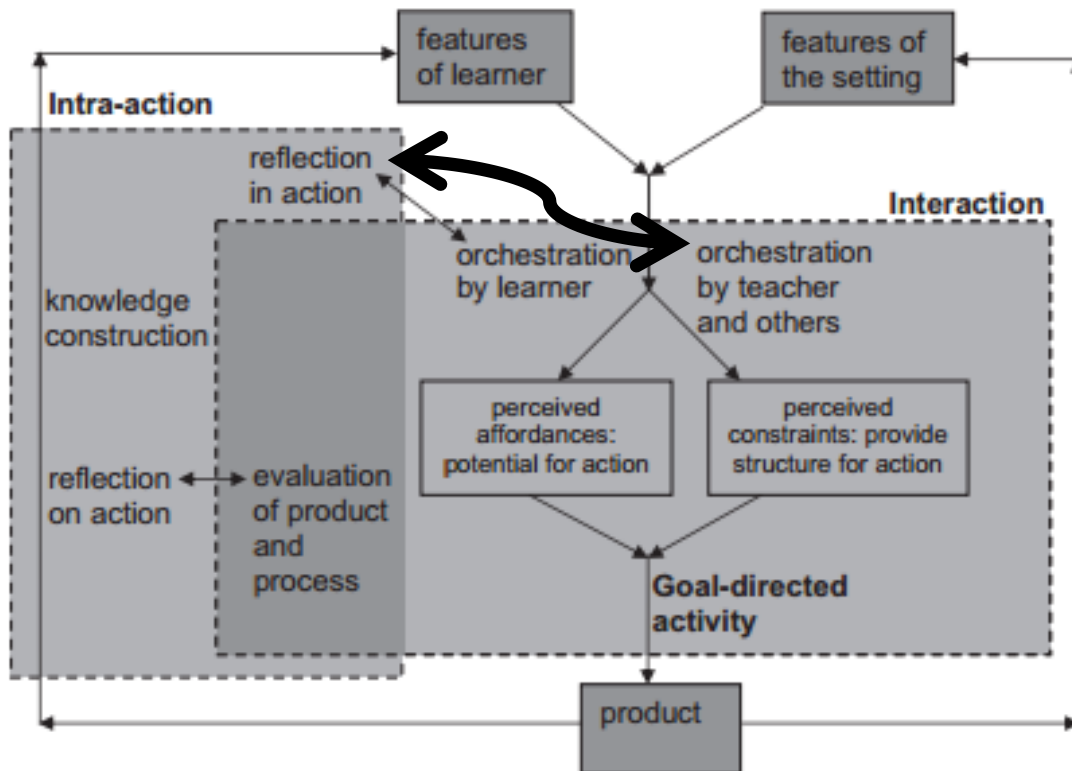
features of learner

features of the setting

Intra-action

reflection in action

Interaction

orchestration by learner

orchestration by teacher and others

knowledge construction

perceived affordances: potential for action

perceived constraints: provide structure for action

reflection on action

evaluation of product and process

Goal-directed activity

product